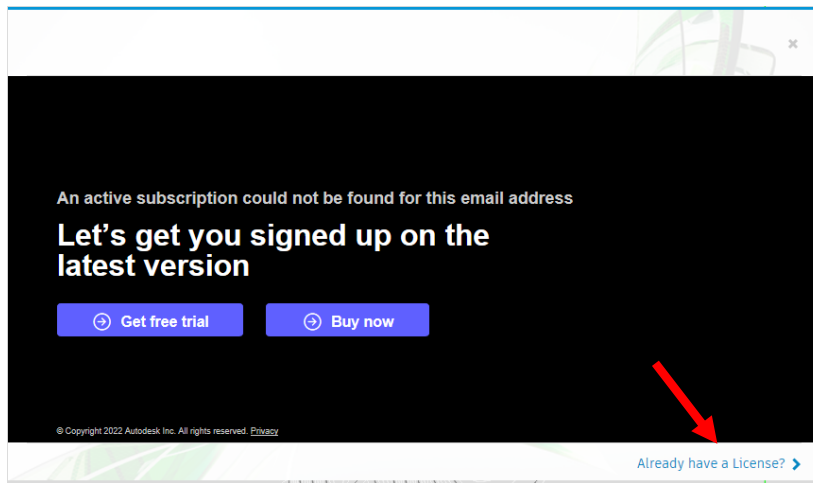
×

An active subscription could not be found for this email address

Let’s get you signed up on the latest version

Get free trial

Buy now

© Copyright 2022 Autodesk Inc. All rights reserved. Privacy

Already have a License?